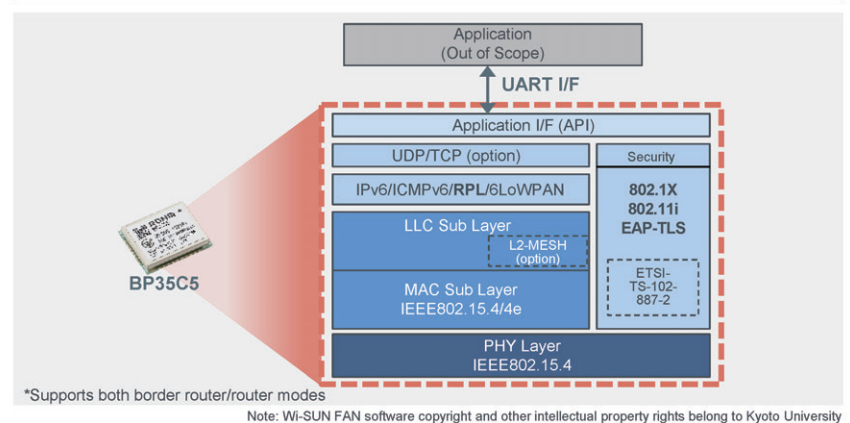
Application
(Out of Scope)

UART I/F

Application I/F (API)

UDP/TCP (option)

Security

IPv6/ICMPv6/RPL/6LoWPAN

802.1X
802.11i
EAP-TLS

LLC Sub Layer

L2-MESH
(option)

ETSI-
TS-102-
887-2

MAC Sub Layer
IEEE802.15.4/4e

PHY Layer
IEEE802.15.4

BP35C5

*Supports both border router/router modes

Note: Wi-SUN FAN software copyright and other intellectual property rights belong to Kyoto University